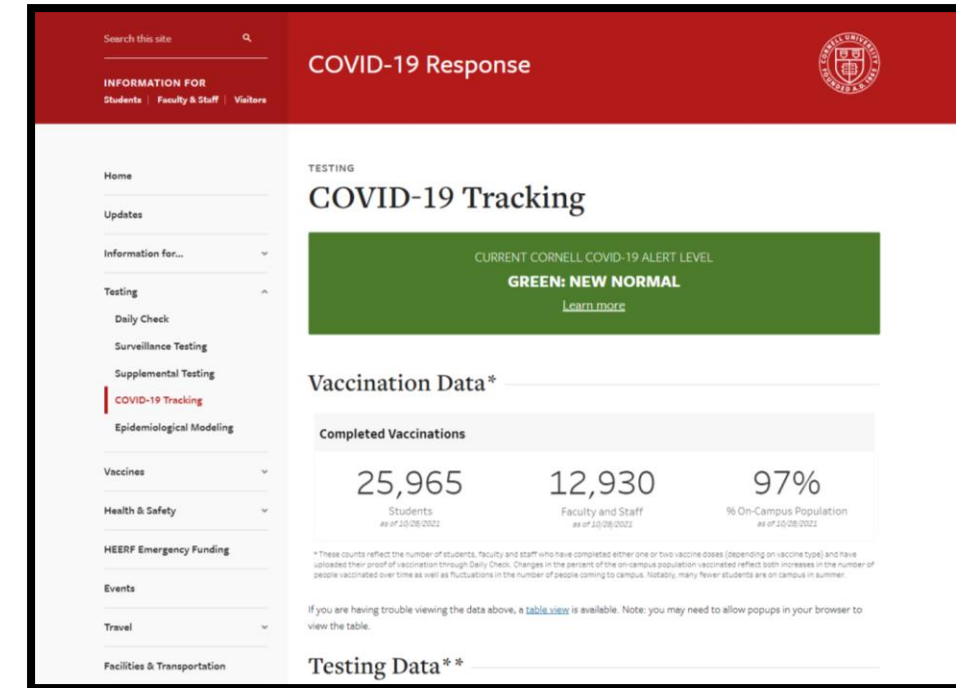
Search this site

INFORMATION FOR
Students | Faculty & Staff | Visitors

COVID-19 Response

CORNELL UNIVERSITY FOUNDED A.D. 1865

Home

Updates

Information for...

Testing

Daily Check

Surveillance Testing

Supplemental Testing

COVID-19 Tracking

Epidemiological Modeling

Vaccines

Health & Safety

HEERF Emergency Funding

Events

Travel

Facilities & Transportation

TESTING

COVID-19 Tracking

CURRENT CORNELL COVID-19 ALERT LEVEL

GREEN: NEW NORMAL

Learn more

Vaccination Data*

Completed Vaccinations

| 25,965 | 12,930 | 97% |
|---|---|---|
| Students as of 10/28/2021 | Faculty and Staff as of 10/28/2021 | % On-Campus Population as of 10/28/2021 |

* These counts reflect the number of students, faculty and staff who have completed either one or two vaccine doses (depending on vaccine type) and have uploaded their proof of vaccination through Daily Check. Changes in the percent of the on-campus population vaccinated reflect both increases in the number of people vaccinated over time as well as fluctuations in the number of people coming to campus. Notably, many fewer students are on campus in summer.

If you are having trouble viewing the data above, a table view is available. Note: you may need to allow popups in your browser to view the table.

Testing Data**